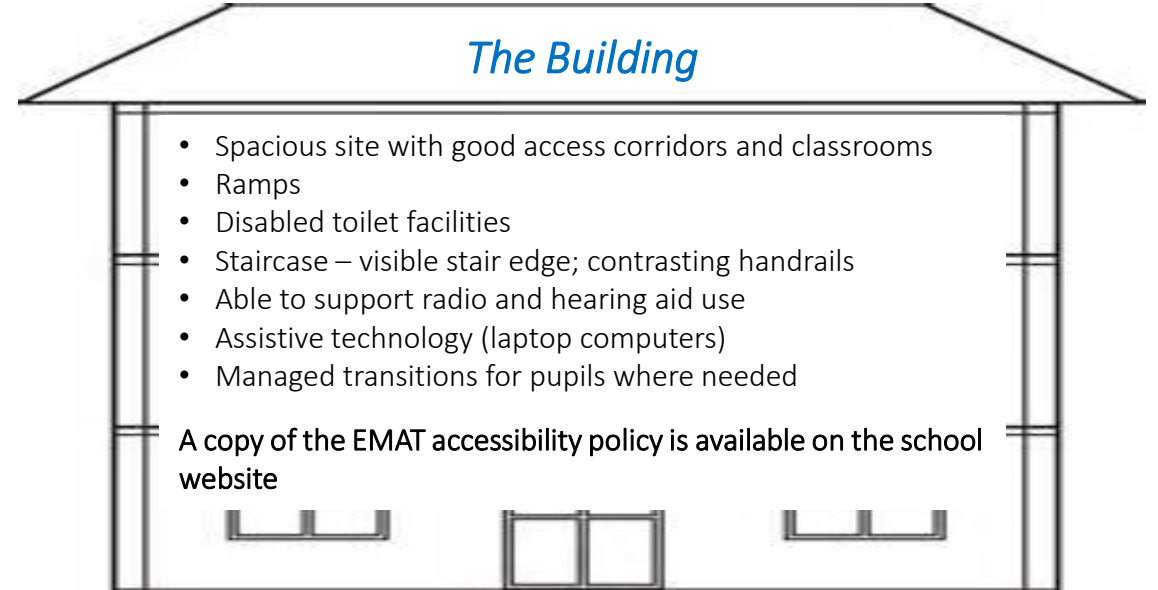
The Building

- Spacious site with good access corridors and classrooms
- Ramps
- Disabled toilet facilities
- Staircase – visible stair edge; contrasting handrails
- Able to support radio and hearing aid use
- Assistive technology (laptop computers)
- Managed transitions for pupils where needed

A copy of the EMAT accessibility policy is available on the school website